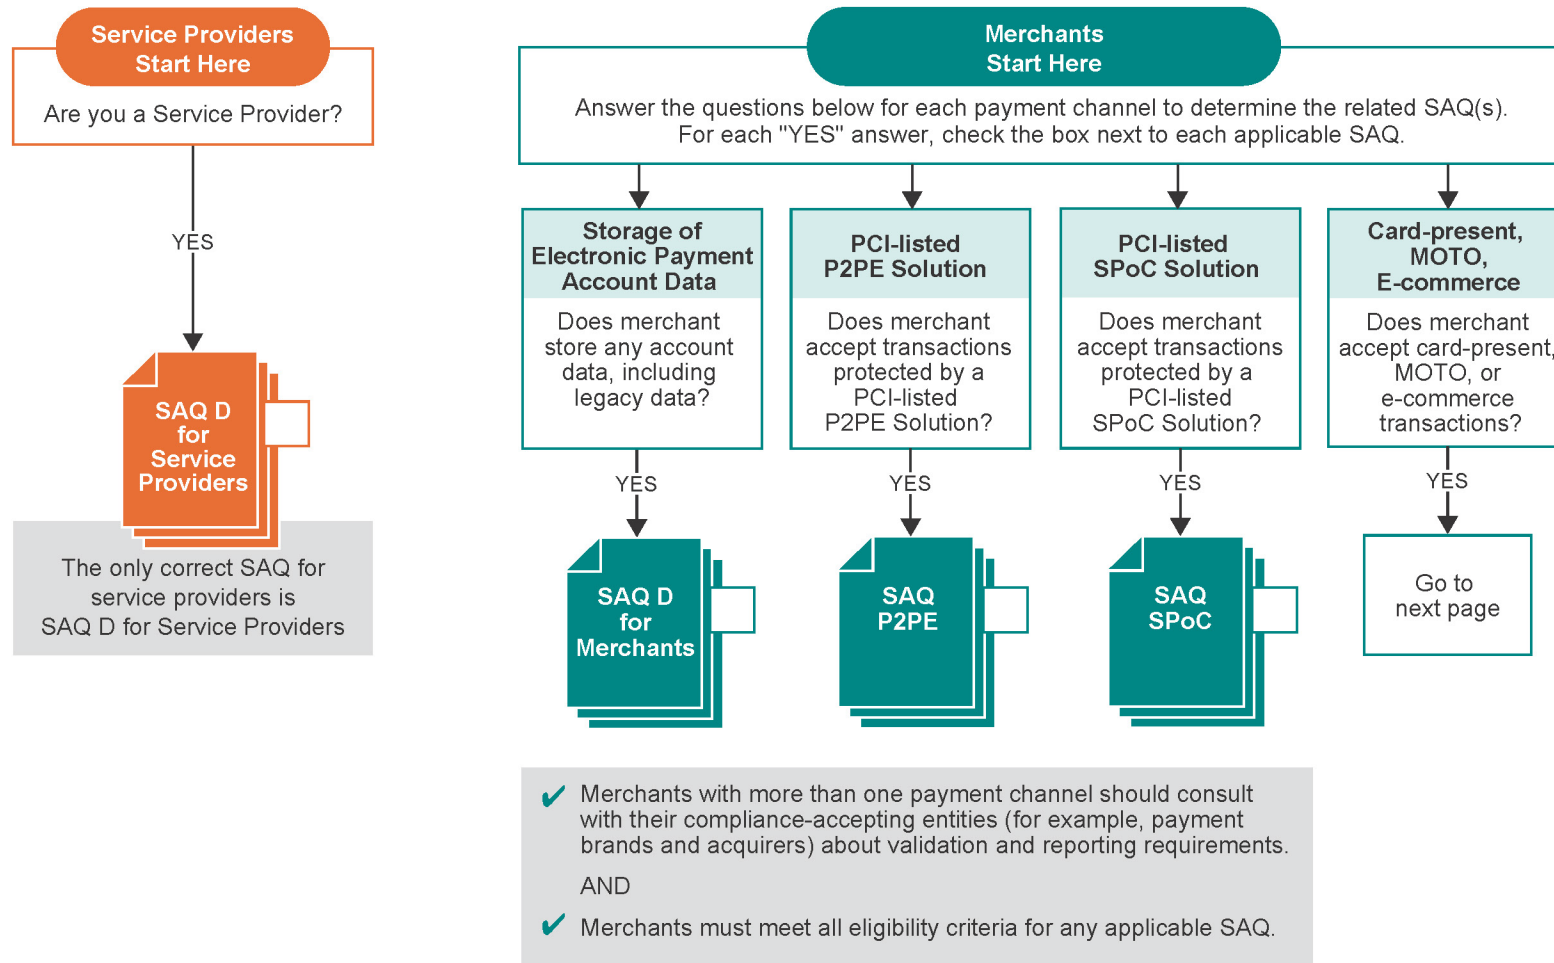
Service Providers
Start Here

Are you a Service Provider?

YES

SAQ D
for
Service
Providers

The only correct SAQ for service providers is SAQ D for Service Providers

Merchants
Start Here

Answer the questions below for each payment channel to determine the related SAQ(s). For each "YES" answer, check the box next to each applicable SAQ.

Storage of Electronic Payment Account Data

Does merchant store any account data, including legacy data?

YES

SAQ D
for
Merchants

PCI-listed
P2PE Solution

Does merchant accept transactions protected by a PCI-listed P2PE Solution?

YES

SAQ
P2PE

PCI-listed
SPoC Solution

Does merchant accept transactions protected by a PCI-listed SPoC Solution?

YES

SAQ
SPoC

Card-present, MOTO, E-commerce

Does merchant accept card-present, MOTO, or e-commerce transactions?

YES

Go to
next page

✔ Merchants with more than one payment channel should consult with their compliance-accepting entities (for example, payment brands and acquirers) about validation and reporting requirements.

AND

✔ Merchants must meet all eligibility criteria for any applicable SAQ.